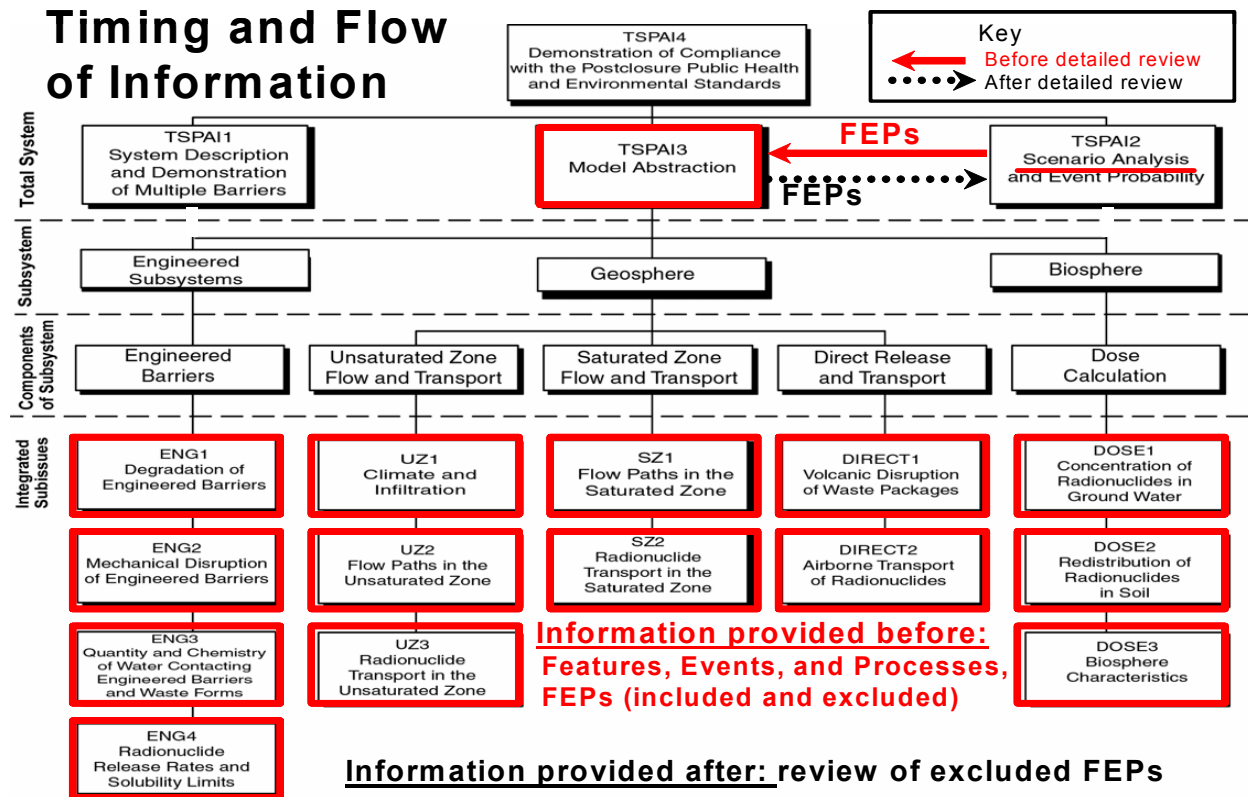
Timing and Flow of Information

TSPAI4
Demonstration of Compliance with the Postclosure Public Health and Environmental Standards

Key
Before detailed review
After detailed review

Total System

TSPAI1
System Description and Demonstration of Multiple Barriers

TSPAI3
Model Abstraction

FEPs

FEPs

TSPAI2
Scenario Analysis and Event Probability

Subsystem

Engineered Subsystems

Geosphere

Biosphere

Components of Subsystem

Engineered Barriers

Unsaturated Zone Flow and Transport

Saturated Zone Flow and Transport

Direct Release and Transport

Dose Calculation

Integrated Subissues

ENG1
Degradation of Engineered Barriers

UZ1
Climate and Infiltration

SZ1
Flow Paths in the Saturated Zone

DIRECT1
Volcanic Disruption of Waste Packages

DOSE1
Concentration of Radionuclides in Ground Water

ENG2
Mechanical Disruption of Engineered Barriers

UZ2
Flow Paths in the Unsaturated Zone

SZ2
Radionuclide Transport in the Saturated Zone

DIRECT2
Airborne Transport of Radionuclides

DOSE2
Redistribution of Radionuclides in Soil

ENG3
Quantity and Chemistry of Water Contacting Engineered Barriers and Waste Forms

UZ3
Radionuclide Transport in the Unsaturated Zone

Information provided before:
Features, Events, and Processes, FEPs (included and excluded)

DOSE3
Biosphere Characteristics

ENG4
Radionuclide Release Rates and Solubility Limits

Information provided after: review of excluded FEPs